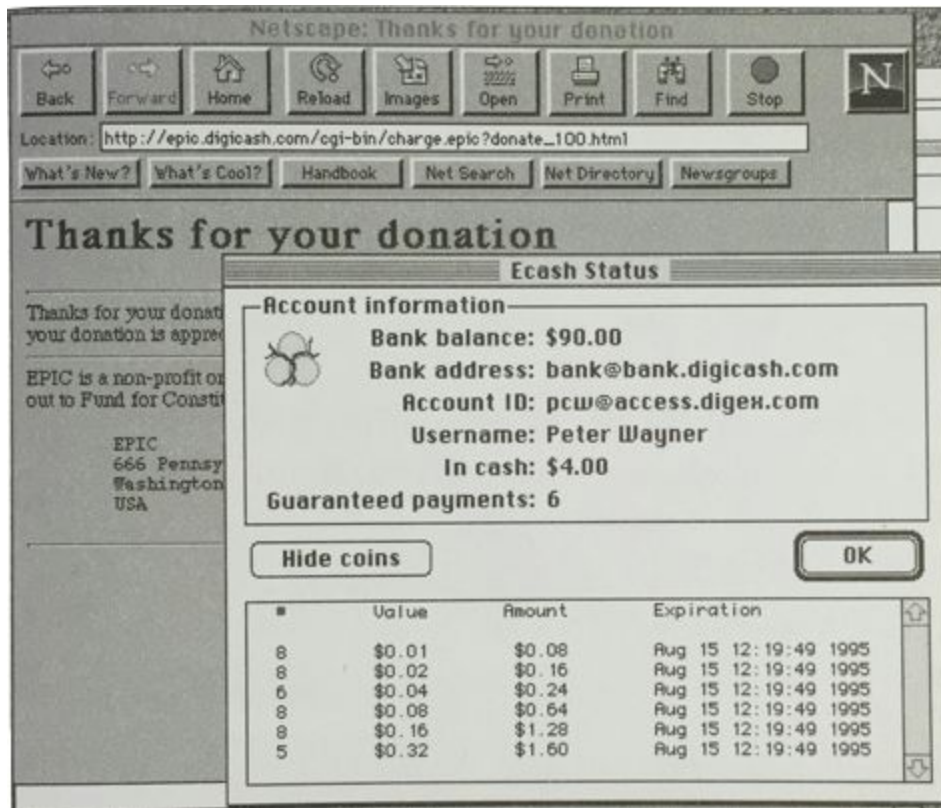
Netscape: Thanks for your donation

Back
Forward
Home
Reload
Images
Open
Print
Find
Stop

N

Location: http://epic.digicash.com/cgi-bin/charge.epic?donate_100.html

What's New?
What's Cool?
Handbook
Net Search
Net Directory
Newsgroups

Thanks for your donation

Thanks for your donat
your donation is appre

EPIC is a non-profit or
out to Fund for Constit

EPIC
666 Pennsy
Washington
USA

Ecash Status

Account information

Bank balance: $90.00
Bank address: bank@bank.digicash.com
Account ID: pcw@access.digex.com
Username: Peter Wayner
In cash: $4.00
Guaranteed payments: 6

Hide coins

OK

| # | Value | Amount | Expiration |
|---|---|---|---|
| 8 | $0.01 | $0.08 | Aug 15 12:19:49 1995 |
| 8 | $0.02 | $0.16 | Aug 15 12:19:49 1995 |
| 6 | $0.04 | $0.24 | Aug 15 12:19:49 1995 |
| 8 | $0.08 | $0.64 | Aug 15 12:19:49 1995 |
| 8 | $0.16 | $1.28 | Aug 15 12:19:49 1995 |
| 5 | $0.32 | $1.60 | Aug 15 12:19:49 1995 |